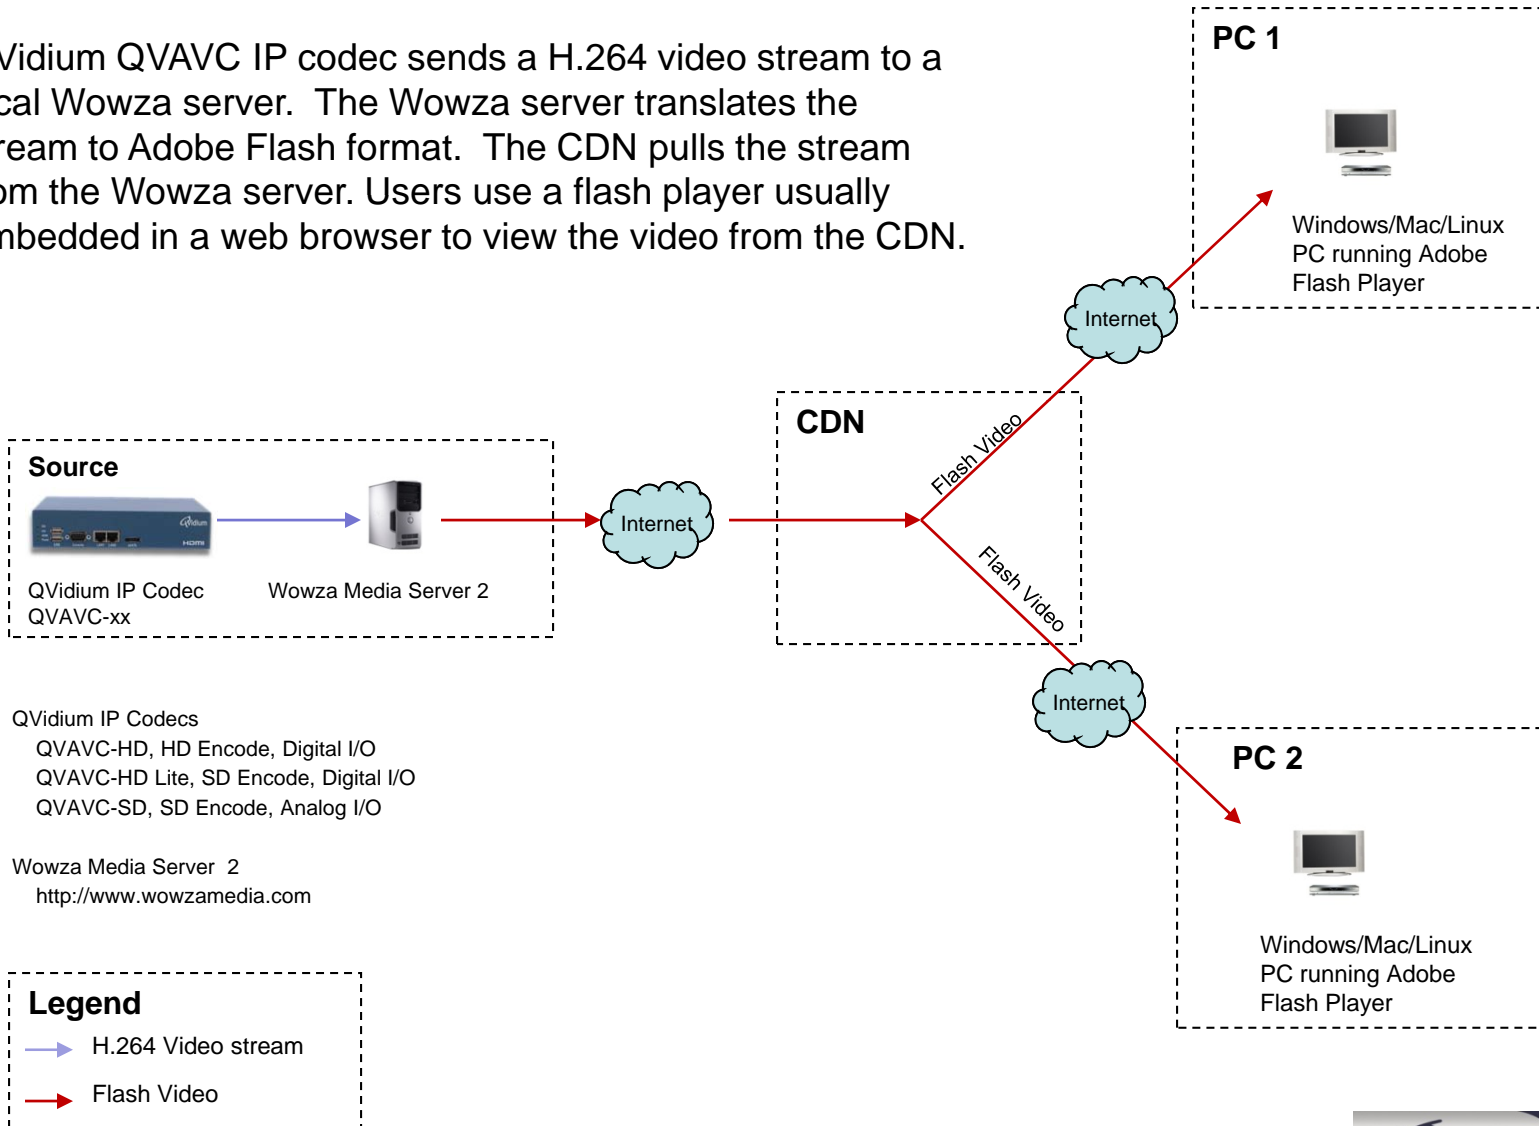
Vidium QVAVC IP codec sends a H.264 video stream to a cal Wowza server. The Wowza server translates the ream to Adobe Flash format. The CDN pulls the stream om the Wowza server. Users use a flash player usually nbedded in a web browser to view the video from the CDN.

PC 1

Windows/Mac/Linux PC running Adobe Flash Player

Internet

CDN

Flash Video

Source

QVidium IP Codec QVAVC-xx

Wowza Media Server 2

Internet

Flash Video

Internet

PC 2

Windows/Mac/Linux PC running Adobe Flash Player

QVidium IP Codecs
QVAVC-HD, HD Encode, Digital I/O
QVAVC-HD Lite, SD Encode, Digital I/O
QVAVC-SD, SD Encode, Analog I/O

Wowza Media Server 2
http://www.wowzamedia.com

Legend
H.264 Video stream
Flash Video